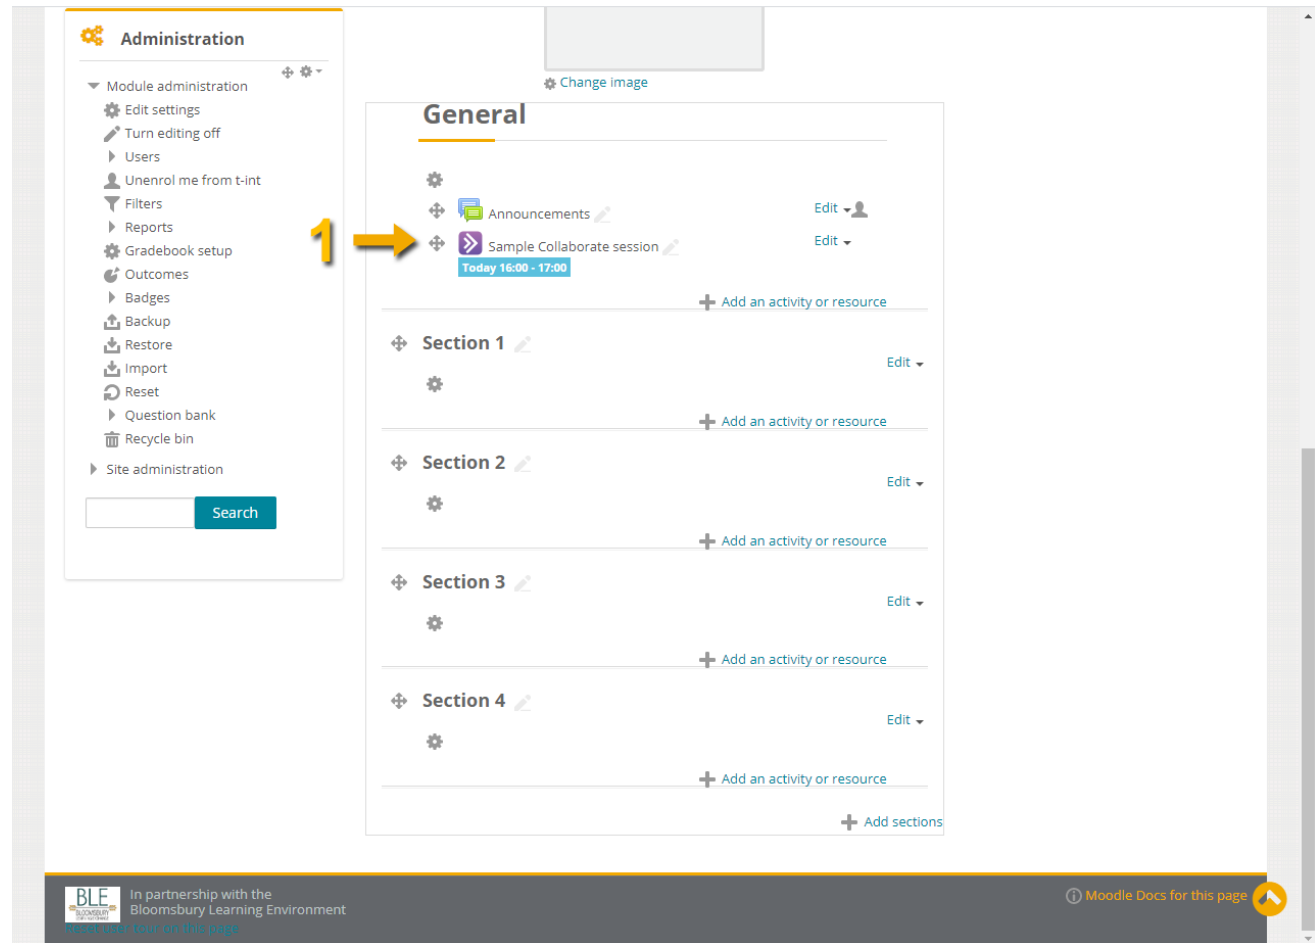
Administration

Module administration
Edit settings
Turn editing off
Users
Unenrol me from t-int
Filters
Reports
Gradebook setup
Outcomes
Badges
Backup
Restore
Import
Reset
Question bank
Recycle bin
Site administration

Search

Change image

General

Announcements
Edit

1

Sample Collaborate session
Edit
Today 16:00 - 17:00

Add an activity or resource

Section 1
Edit
Add an activity or resource

Section 2
Edit
Add an activity or resource

Section 3
Edit
Add an activity or resource

Section 4
Edit
Add an activity or resource

Add sections

BLE BLOOMSBURY
In partnership with the Bloomsbury Learning Environment
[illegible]

Moodle Docs for this page